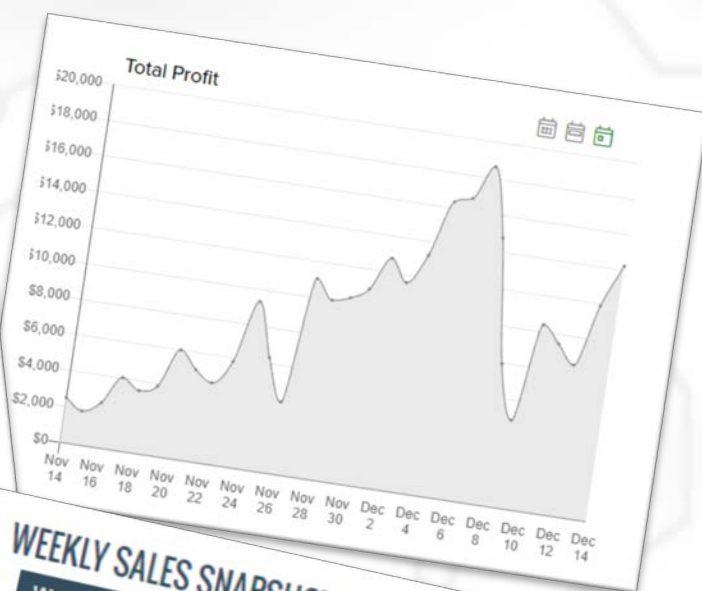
Total Profit

$20,000
$18,000
$16,000
$14,000
$12,000
$10,000
$8,000
$6,000
$4,000
$2,000
$0

Nov 14
Nov 16
Nov 18
Nov 20
Nov 22
Nov 24
Nov 26
Nov 28
Nov 30
Dec 2
Dec 4
Dec 6
Dec 8
Dec 10
Dec 12
Dec 14

WEEKLY SALES SNAPSH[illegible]